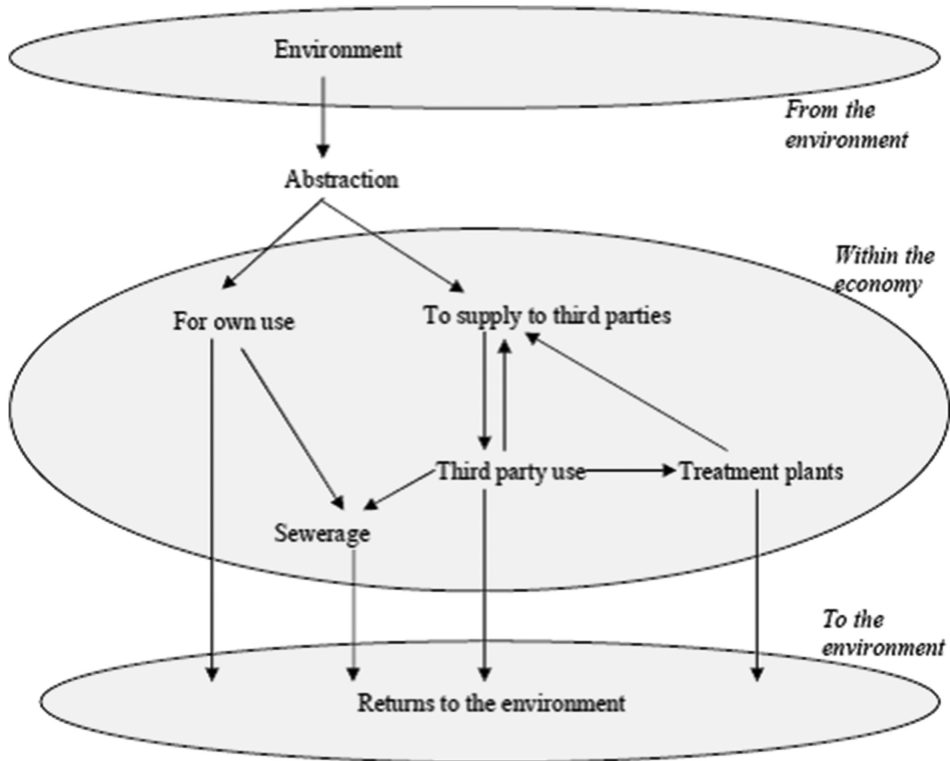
Environment

From the environment

Abstraction

Within the economy

For own use

To supply to third parties

Third party use

Treatment plants

Sewerage

To the environment

Returns to the environment